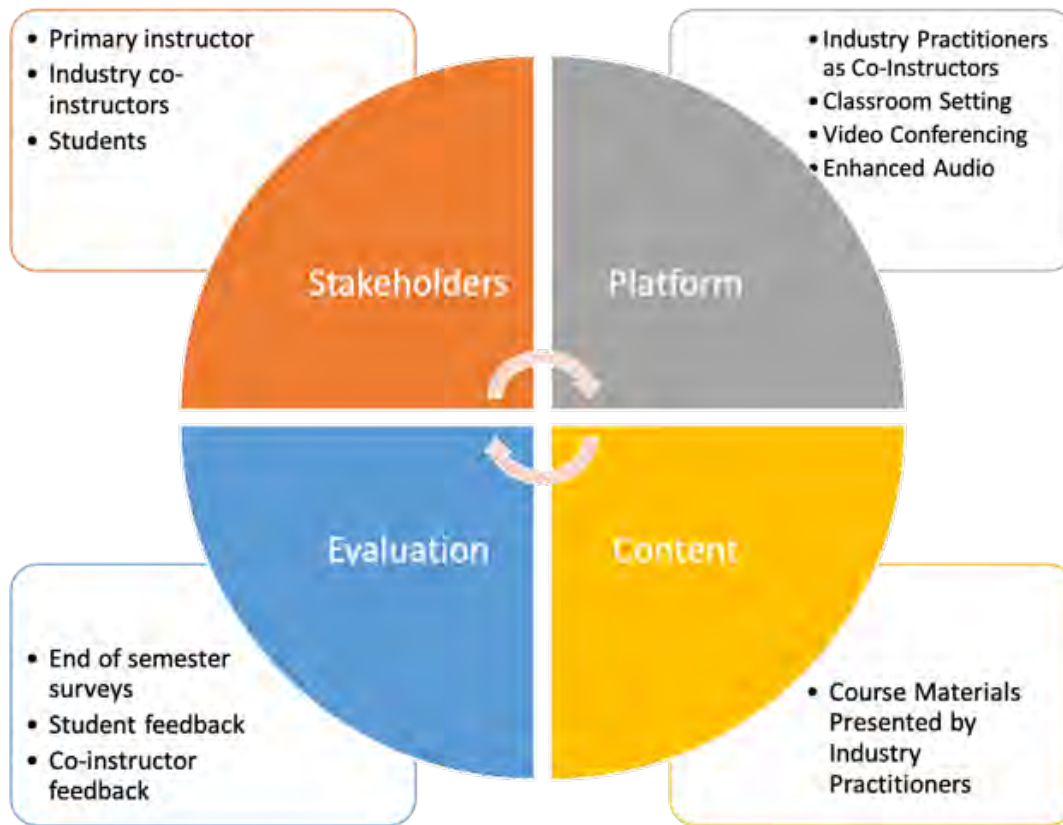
- Primary instructor
- Industry co-instructors
- Students

- Industry Practitioners as Co-Instructors
- Classroom Setting
- Video Conferencing
- Enhanced Audio

Stakeholders

Platform

Evaluation

Content

- End of semester surveys
- Student feedback
- Co-instructor feedback

- Course Materials Presented by Industry Practitioners